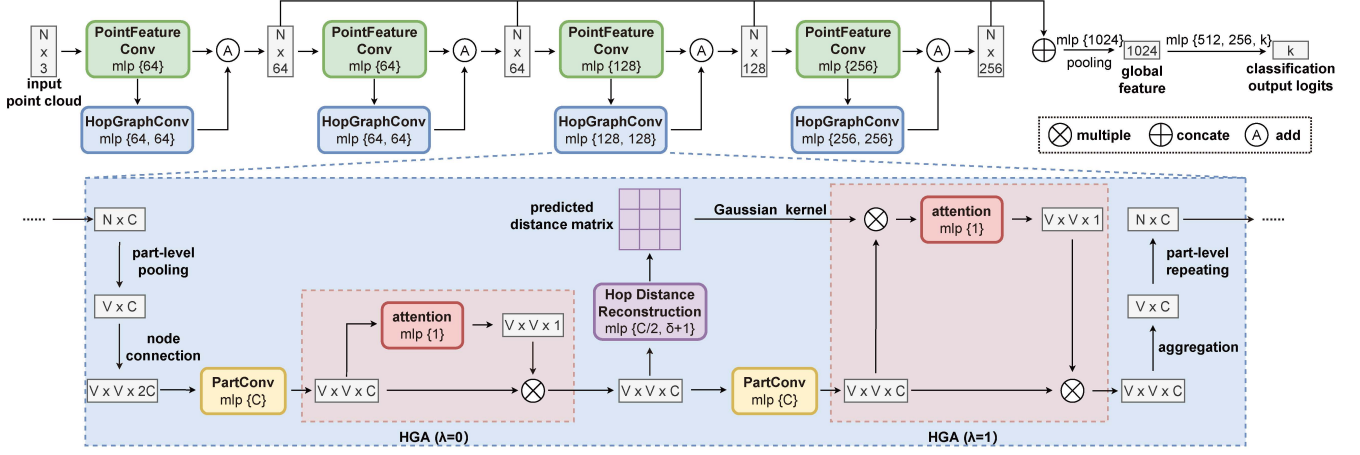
N x 3
input point cloud
PointFeature Conv
mlp {64}
A
N x 64
PointFeature Conv
mlp {64}
A
N x 64
PointFeature Conv
mlp {128}
A
N x 128
PointFeature Conv
mlp {256}
A
N x 256
mlp {1024}
pooling
1024
global feature
mlp {512, 256, k}
k
classification output logits
HopGraphConv
mlp {64, 64}
HopGraphConv
mlp {64, 64}
HopGraphConv
mlp {128, 128}
HopGraphConv
mlp {256, 256}
multiple
concate
A add

......
N x C
part-level pooling
V x C
node connection
V x V x 2C
PartConv
mlp {C}
V x V x C
attention
mlp {1}
V x V x 1
HGA (λ=0)
V x V x C
predicted distance matrix
Hop Distance Reconstruction
mlp {C/2, δ+1}
PartConv
mlp {C}
Gaussian kernel
attention
mlp {1}
V x V x 1
V x V x C
HGA (λ=1)
V x V x C
aggregation
V x C
part-level repeating
N x C
......